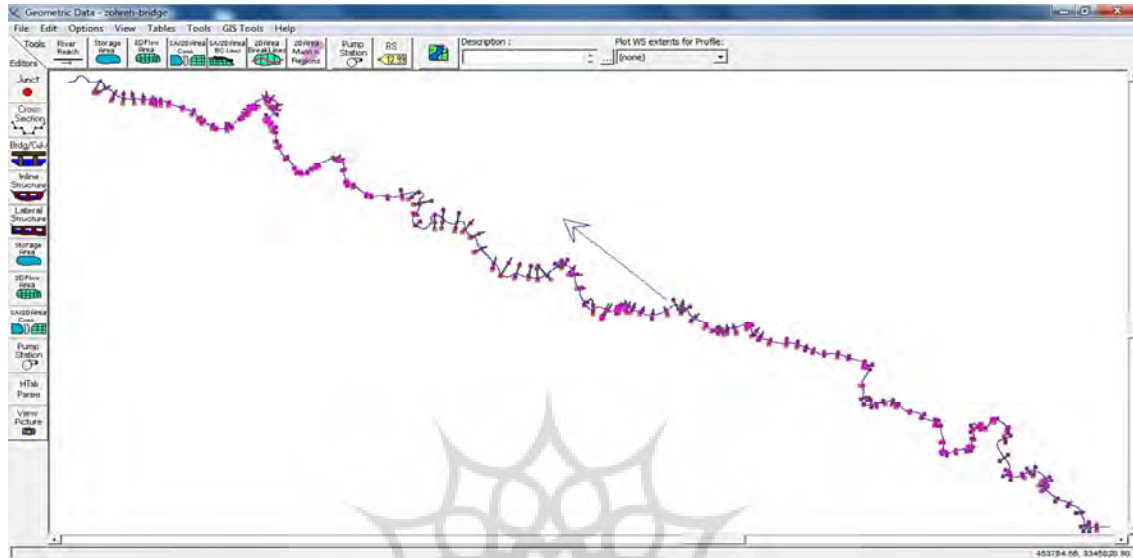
Geometric Data - zohreh-bridge

File Edit Options View Tables Tools GIS Tools Help

Tools
Editors
River Reach
Storage Area
2D Flow Area
SA/2D Area Conn
SA/2D Area BC Lines
2D Area Break Lines
2D Area Mann n Regions
Pump Station
RS 12.99
Description :
Plot WS extents for Profile:
(none)

Junct.
Cross Section
Brdg/Culv
Inline Structure
Lateral Structure
Storage Area
2D Flow Area
SA/2D Area Conn
Pump Station
HTab Param
View Picture

453784.56, 3345020.90